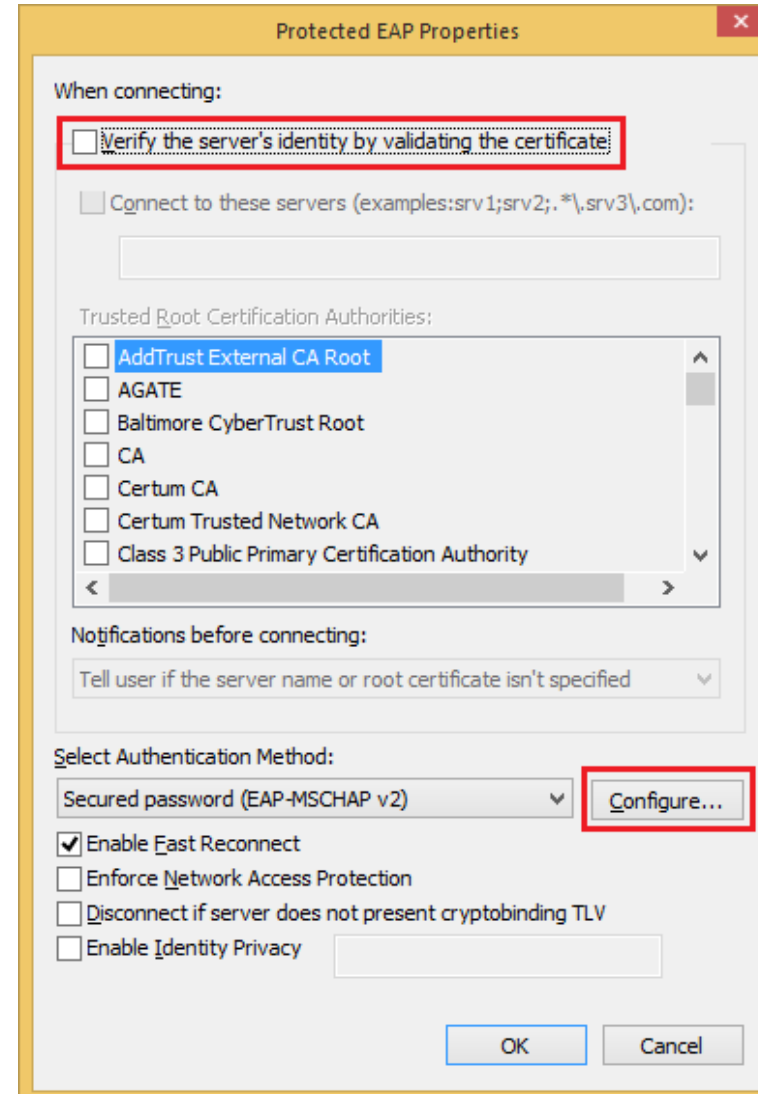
Protected EAP Properties

When connecting:

Verify the server's identity by validating the certificate

Connect to these servers (examples:srv1;srv2;.*\.srv3\.com):

Trusted Root Certification Authorities:

AddTrust External CA Root
AGATE
Baltimore CyberTrust Root
CA
Certum CA
Certum Trusted Network CA
Class 3 Public Primary Certification Authority

Notifications before connecting:

Tell user if the server name or root certificate isn't specified

Select Authentication Method:

Secured password (EAP-MSCHAP v2)

Configure...

Enable Fast Reconnect
Enforce Network Access Protection
Disconnect if server does not present cryptobinding TLV
Enable Identity Privacy

OK

Cancel